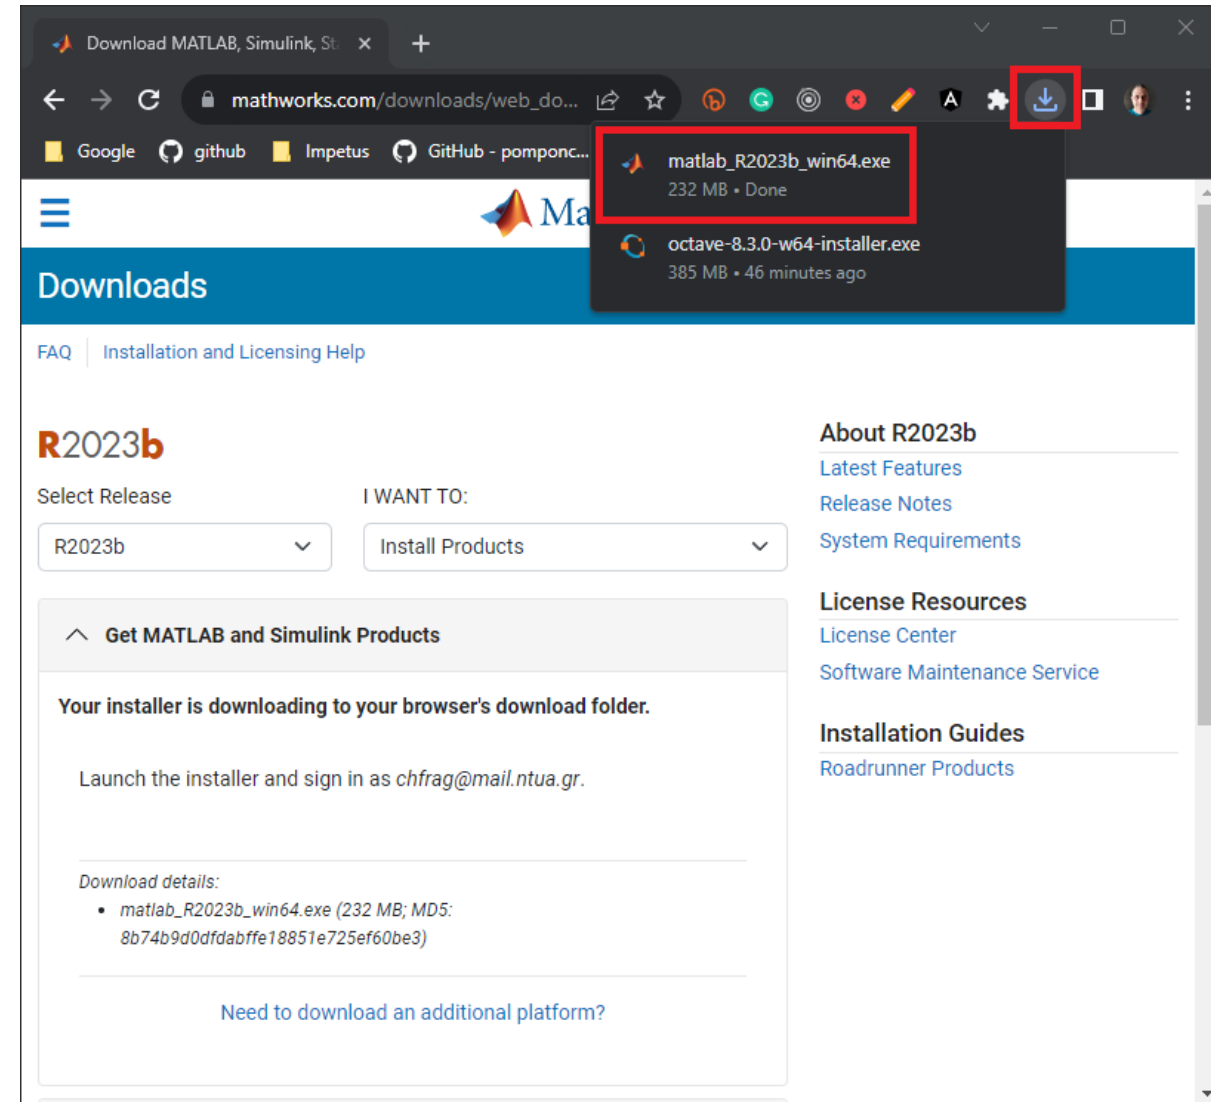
Download MATLAB, Simulink, St ×
+

mathworks.com/downloads/web_do...

Google github Impetus GitHub - pomponc...

matlab_R2023b_win64.exe
232 MB • Done

octave-8.3.0-w64-installer.exe
385 MB • 46 minutes ago

Ma

Downloads

FAQ | Installation and Licensing Help

R2023b

Select Release
R2023b

I WANT TO:
Install Products

Get MATLAB and Simulink Products

Your installer is downloading to your browser's download folder.

Launch the installer and sign in as chfrag@mail.ntua.gr.

Download details:
• matlab_R2023b_win64.exe (232 MB; MD5: 8b74b9d0dfdabffe18851e725ef60be3)

Need to download an additional platform?

About R2023b
Latest Features
Release Notes
System Requirements

License Resources
License Center
Software Maintenance Service

Installation Guides
Roadrunner Products